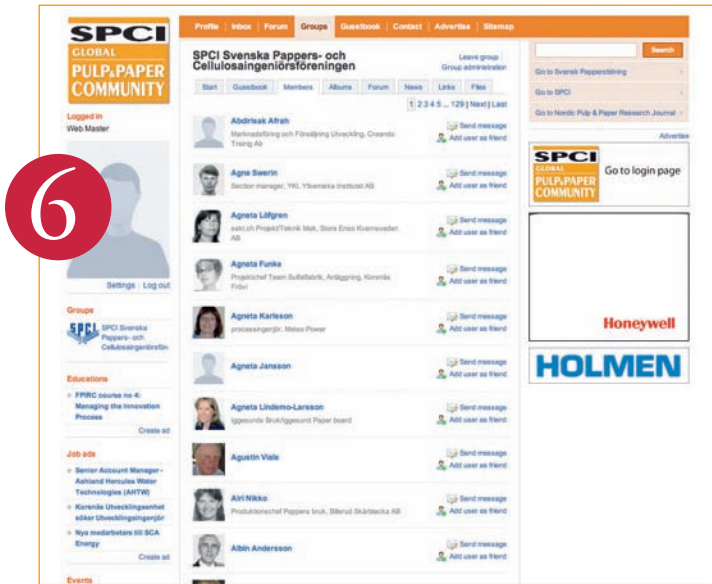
SPCI GLOBAL PULP&PAPER COMMUNITY

Profile | Inbox | Forum | Groups | Guestbook | Contact | Advertise | Sitemap

Search

Logged in
Web Master

6

Settings | Log out

Groups
SPCI Svenska Pappers- och Cellulosaingenjörsför

Educations
• FPIRC course no 4: Managing the Innovation Process
Create ad

Job ads
• Senior Account Manager - Ashland Hercules Water Technologies (AHTW)
• Korsnäs Utvecklingsenhet söker Utvecklingsingenjör
• Nya medarbetare till SCA Energy
Create ad

Events

SPCI Svenska Pappers- och Cellulosaingenjörsföreningen
Leave group
Group administration

Start | Guestbook | Members | Albums | Forum | News | Links | Files

1 2 3 4 5 ... 129 | Next | Last

Abdirisak Afrah
Marknadsföring och Försäljning Utveckling, Creando Trainig Ab
Send message
Add user as friend

Agne Swerin
Section manager, YKI, Ytkemiska Institutet AB
Send message
Add user as friend

Agneta Löfgren
sakl.ch Projekt/Teknik Mak, Stora Enso Kvarnsveden AB
Send message
Add user as friend

Agneta Funke
Projektchef Team Sulfatfabrik, Anläggning, Korsnäs Frövi
Send message
Add user as friend

Agneta Karlsson
processingenjör, Metso Power
Send message
Add user as friend

Agneta Jansson
Send message
Add user as friend

Agneta Lindemo-Larsson
Iggesunds Bruk/Iggesund Paper board
Send message
Add user as friend

Agustin Viale
Send message
Add user as friend

Airi Nikko
Produktionschef Pappers bruk, Billerud Skärblacka AB
Send message
Add user as friend

Albin Andersson
Send message
Add user as friend

Go to Svensk Papperstidning
Go to SPCI
Go to Nordic Pulp & Paper Research Journal

Advertise

SPCI GLOBAL PULP&PAPER COMMUNITY
Go to login page

Honeywell

HOLMEN